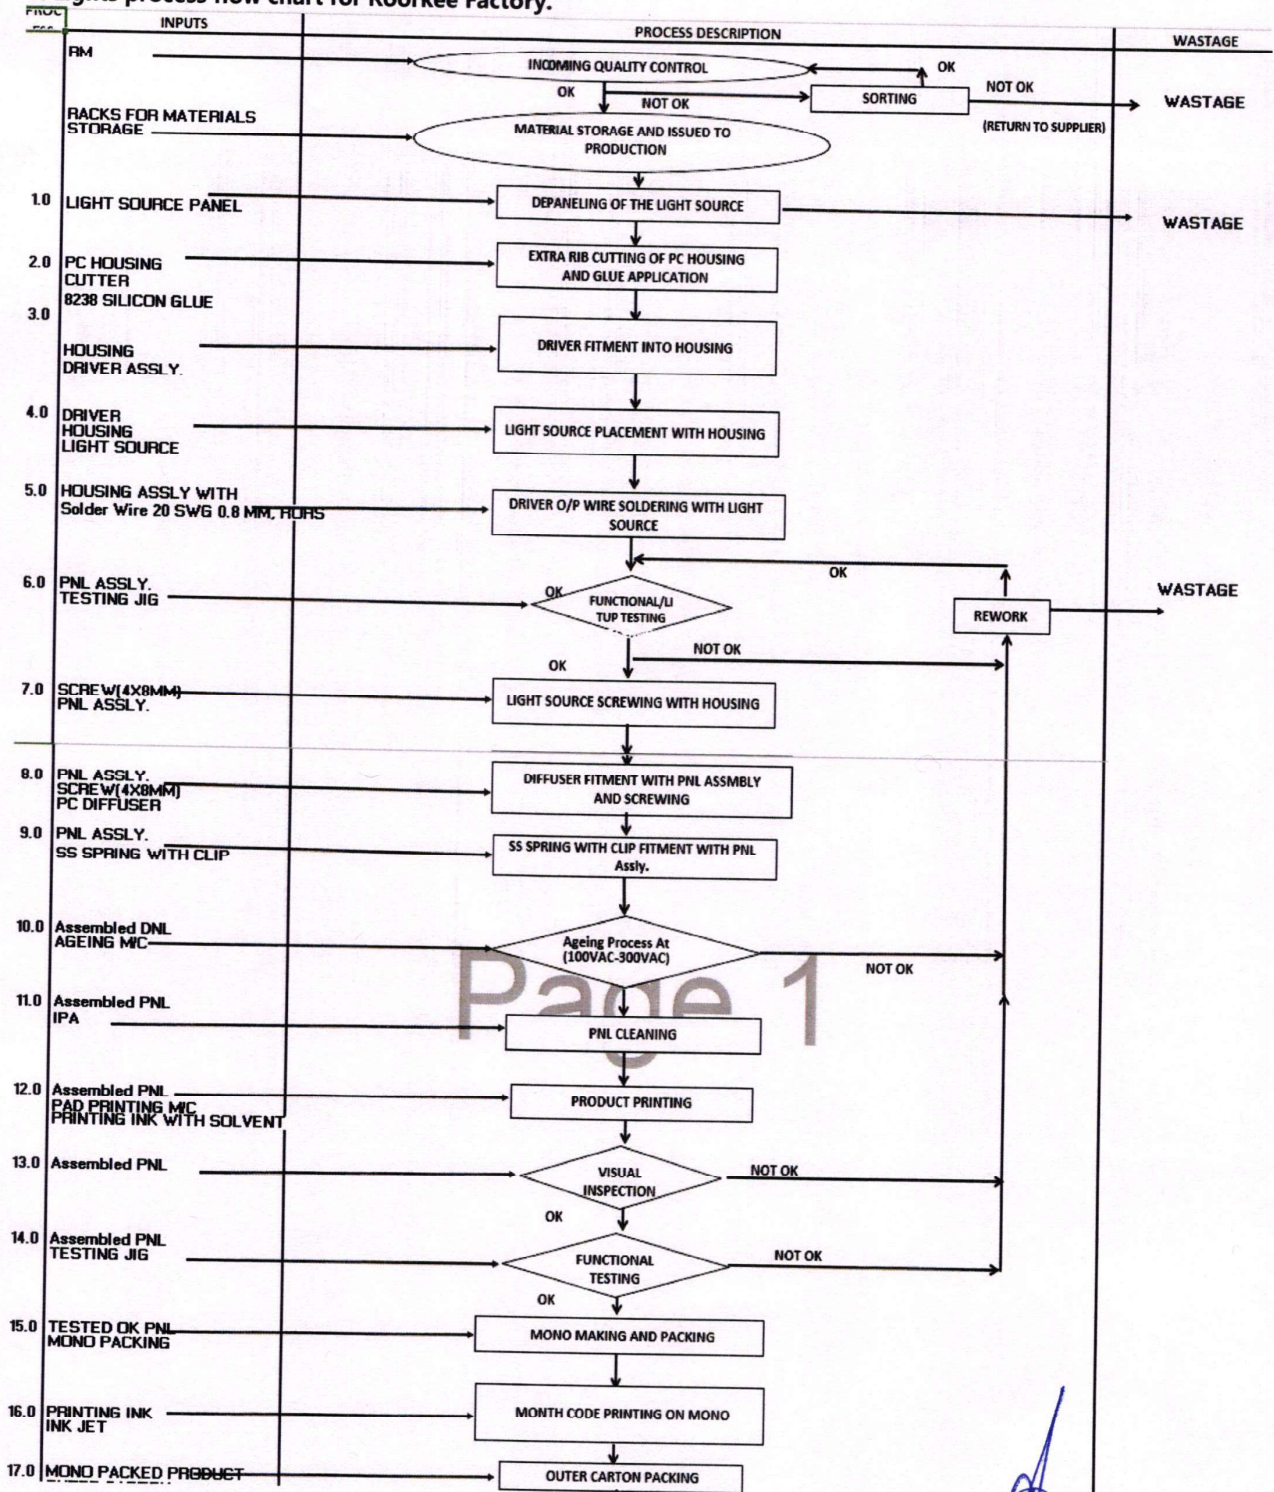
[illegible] process flow chart for Roorkee Factory.

PROC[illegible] | INPUTS | PROCESS DESCRIPTION | WASTAGE

RM
INCOMING QUALITY CONTROL
OK
OK
NOT OK
SORTING
NOT OK
WASTAGE
(RETURN TO SUPPLIER)

RACKS FOR MATERIALS STORAGE
MATERIAL STORAGE AND ISSUED TO PRODUCTION

1.0 LIGHT SOURCE PANEL
DEPANELING OF THE LIGHT SOURCE
WASTAGE

2.0 PC HOUSING CUTTER 8238 SILICON GLUE
EXTRA RIB CUTTING OF PC HOUSING AND GLUE APPLICATION

3.0 HOUSING DRIVER ASSLY.
DRIVER FITMENT INTO HOUSING

4.0 DRIVER HOUSING LIGHT SOURCE
LIGHT SOURCE PLACEMENT WITH HOUSING

5.0 HOUSING ASSLY WITH Solder Wire 20 SWG 0.8 MM, ROHS
DRIVER O/P WIRE SOLDERING WITH LIGHT SOURCE

OK

6.0 PNL ASSLY. TESTING JIG
OK
FUNCTIONAL/LI TUP TESTING
REWORK
WASTAGE
NOT OK
OK

7.0 SCREW(4X8MM) PNL ASSLY.
LIGHT SOURCE SCREWING WITH HOUSING

8.0 PNL ASSLY. SCREW(4X8MM) PC DIFFUSER
DIFFUSER FITMENT WITH PNL ASSMBLY AND SCREWING

9.0 PNL ASSLY. SS SPRING WITH CLIP
SS SPRING WITH CLIP FITMENT WITH PNL Assly.

10.0 Assembled DNL AGEING M/C
Ageing Process At (100VAC-300VAC)
NOT OK

Page 1

11.0 Assembled PNL IPA
PNL CLEANING

12.0 Assembled PNL PAD PRINTING M/C PRINTING INK WITH SOLVENT
PRODUCT PRINTING

13.0 Assembled PNL
VISUAL INSPECTION
NOT OK
OK

14.0 Assembled PNL TESTING JIG
FUNCTIONAL TESTING
NOT OK
OK

15.0 TESTED OK PNL MONO PACKING
MONO MAKING AND PACKING

16.0 PRINTING INK INK JET
MONTH CODE PRINTING ON MONO

17.0 MONO PACKED PRODUCT
OUTER CARTON PACKING